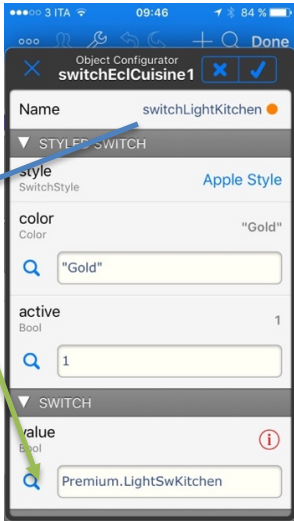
3 ITA 09:46 84 %

Done

Object Configurator
switchEclCuisine1

Name switchLightKitchen

STYLED SWITCH

style
SwitchStyle
Apple Style

color
Color
"Gold"

"Gold"

active
Bool
1

1

SWITCH

value
Bool

Premium.LightSwKitchen